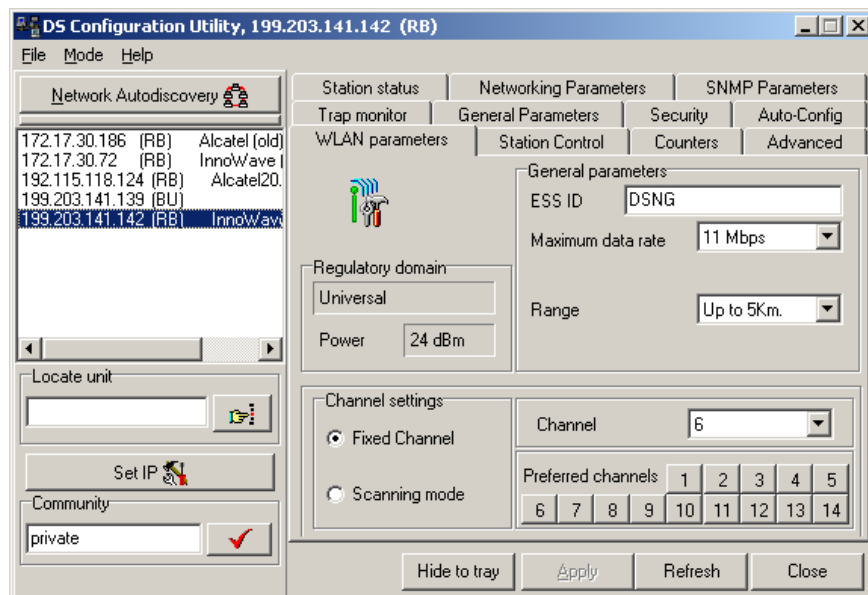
DS Configuration Utility, 199.203.141.142 (RB)

File Mode Help

Network Autodiscovery

172.17.30.186 (RB) Alcatel (old)
172.17.30.72 (RB) InnoWave I
192.115.118.124 (RB) Alcatel20.
199.203.141.139 (BU)
199.203.141.142 (RB) InnoWav

Locate unit

Set IP

Community
private

Station status | Networking Parameters | SNMP Parameters
Trap monitor | General Parameters | Security | Auto-Config
WLAN parameters | Station Control | Counters | Advanced

Regulatory domain
Universal
Power 24 dBm

General parameters
ESS ID DSNG
Maximum data rate 11 Mbps
Range Up to 5Km.

Channel settings
Fixed Channel
Scanning mode

Channel 6

Preferred channels 1 2 3 4 5
6 7 8 9 10 11 12 13 14

Hide to tray | Apply | Refresh | Close